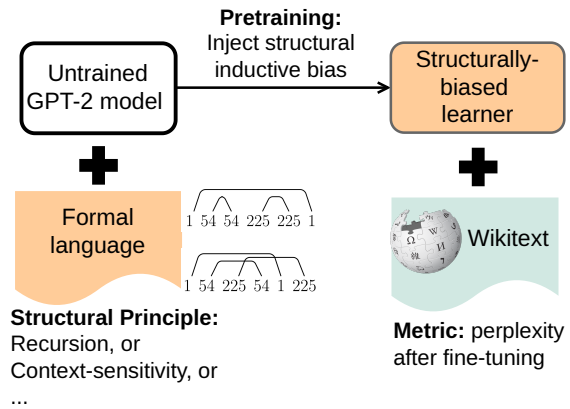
Untrained GPT-2 model

Pretraining: Inject structural inductive bias

Structurally-biased learner

Formal language

1 54 54 225 225 1

1 54 225 54 1 225

Structural Principle: Recursion, or Context-sensitivity, or ...

Wikitext

Metric: perplexity after fine-tuning